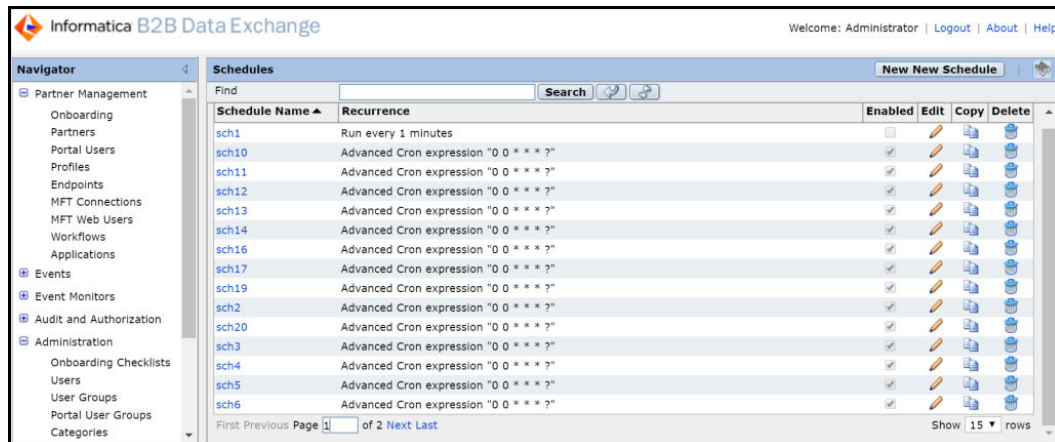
Informatica B2B Data Exchange

Welcome: Administrator | Logout | About | Help

Navigator

⊟ Partner Management
Onboarding
Partners
Portal Users
Profiles
Endpoints
MFT Connections
MFT Web Users
Workflows
Applications
⊞ Events
⊞ Event Monitors
⊞ Audit and Authorization
⊟ Administration
Onboarding Checklists
Users
User Groups
Portal User Groups
Categories

Schedules

New New Schedule

Find

Search

| Schedule Name ▲ | Recurrence | Enabled | Edit | Copy | Delete |
|---|---|---|---|---|---|
| sch1 | Run every 1 minutes | | | | |
| sch10 | Advanced Cron expression "0 0 * * * ?" | | | | |
| sch11 | Advanced Cron expression "0 0 * * * ?" | | | | |
| sch12 | Advanced Cron expression "0 0 * * * ?" | | | | |
| sch13 | Advanced Cron expression "0 0 * * * ?" | | | | |
| sch14 | Advanced Cron expression "0 0 * * * ?" | | | | |
| sch16 | Advanced Cron expression "0 0 * * * ?" | | | | |
| sch17 | Advanced Cron expression "0 0 * * * ?" | | | | |
| sch19 | Advanced Cron expression "0 0 * * * ?" | | | | |
| sch2 | Advanced Cron expression "0 0 * * * ?" | | | | |
| sch20 | Advanced Cron expression "0 0 * * * ?" | | | | |
| sch3 | Advanced Cron expression "0 0 * * * ?" | | | | |
| sch4 | Advanced Cron expression "0 0 * * * ?" | | | | |
| sch5 | Advanced Cron expression "0 0 * * * ?" | | | | |
| sch6 | Advanced Cron expression "0 0 * * * ?" | | | | |

First Previous Page 1 of 2 Next Last

Show 15 ▾ rows